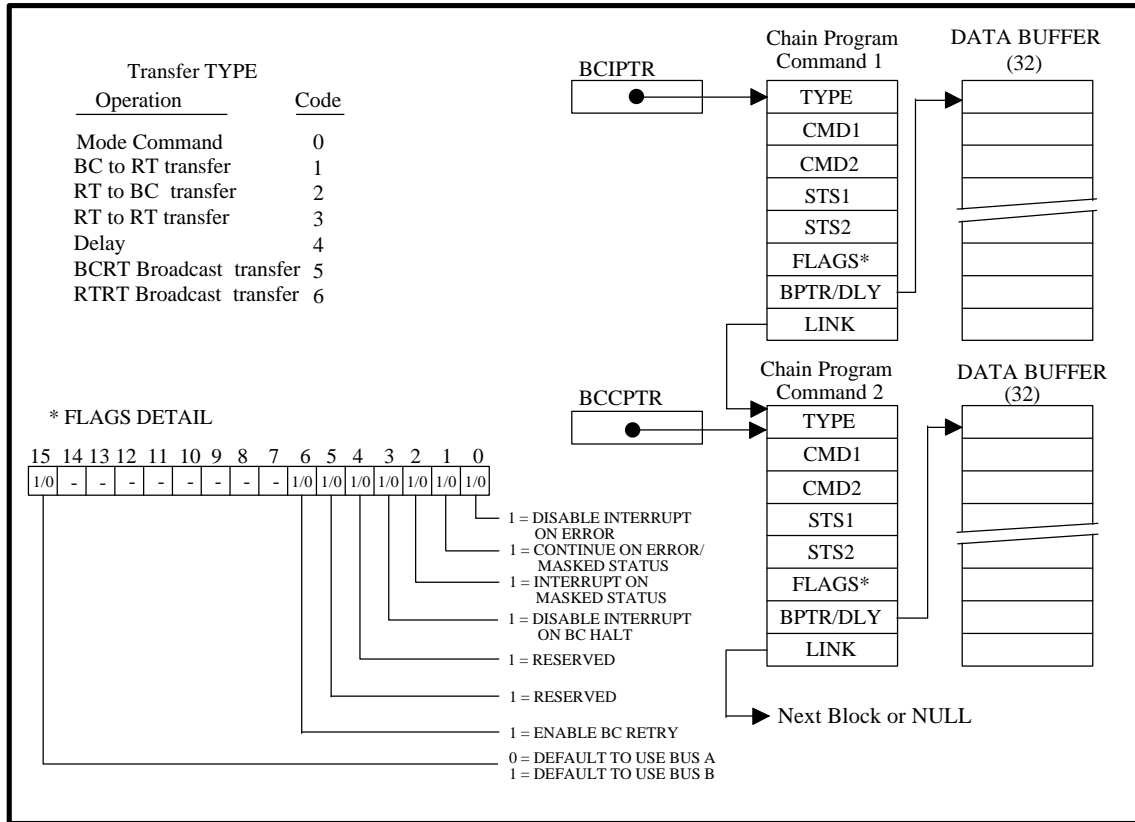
Transfer TYPE

| Operation | Code |
|---|---|
| Mode Command | 0 |
| BC to RT transfer | 1 |
| RT to BC transfer | 2 |
| RT to RT transfer | 3 |
| Delay | 4 |
| BCRT Broadcast transfer | 5 |
| RTRT Broadcast transfer | 6 |

BCIPTR

Chain Program Command 1

TYPE
CMD1
CMD2
STS1
STS2
FLAGS*
BPTR/DLY
LINK

DATA BUFFER (32)

BCCPTR

Chain Program Command 2

TYPE
CMD1
CMD2
STS1
STS2
FLAGS*
BPTR/DLY
LINK

DATA BUFFER (32)

Next Block or NULL

* FLAGS DETAIL

| 15 | 14 | 13 | 12 | 11 | 10 | 9 | 8 | 7 | 6 | 5 | 4 | 3 | 2 | 1 | 0 |
|---|---|---|---|---|---|---|---|---|---|---|---|---|---|---|---|
| 1/0 | - | - | - | - | - | - | - | - | 1/0 | 1/0 | 1/0 | 1/0 | 1/0 | 1/0 | 1/0 |

1 = DISABLE INTERRUPT ON ERROR
1 = CONTINUE ON ERROR/ MASKED STATUS
1 = INTERRUPT ON MASKED STATUS
1 = DISABLE INTERRUPT ON BC HALT
1 = RESERVED
1 = RESERVED
1 = ENABLE BC RETRY
0 = DEFAULT TO USE BUS A
1 = DEFAULT TO USE BUS B